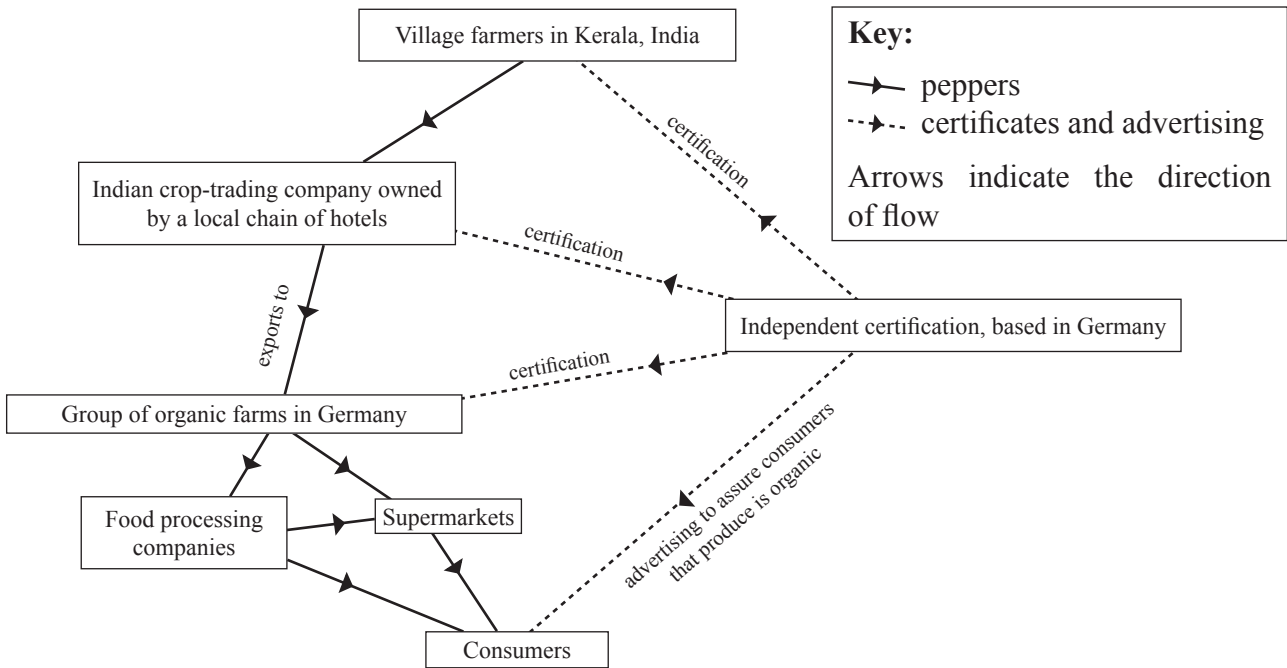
Village farmers in Kerala, India

Key:
peppers
certificates and advertising
Arrows indicate the direction of flow

certification

Indian crop-trading company owned by a local chain of hotels

certification

exports to

Independent certification, based in Germany

certification

Group of organic farms in Germany

advertising to assure consumers that produce is organic

Food processing companies

Supermarkets

Consumers